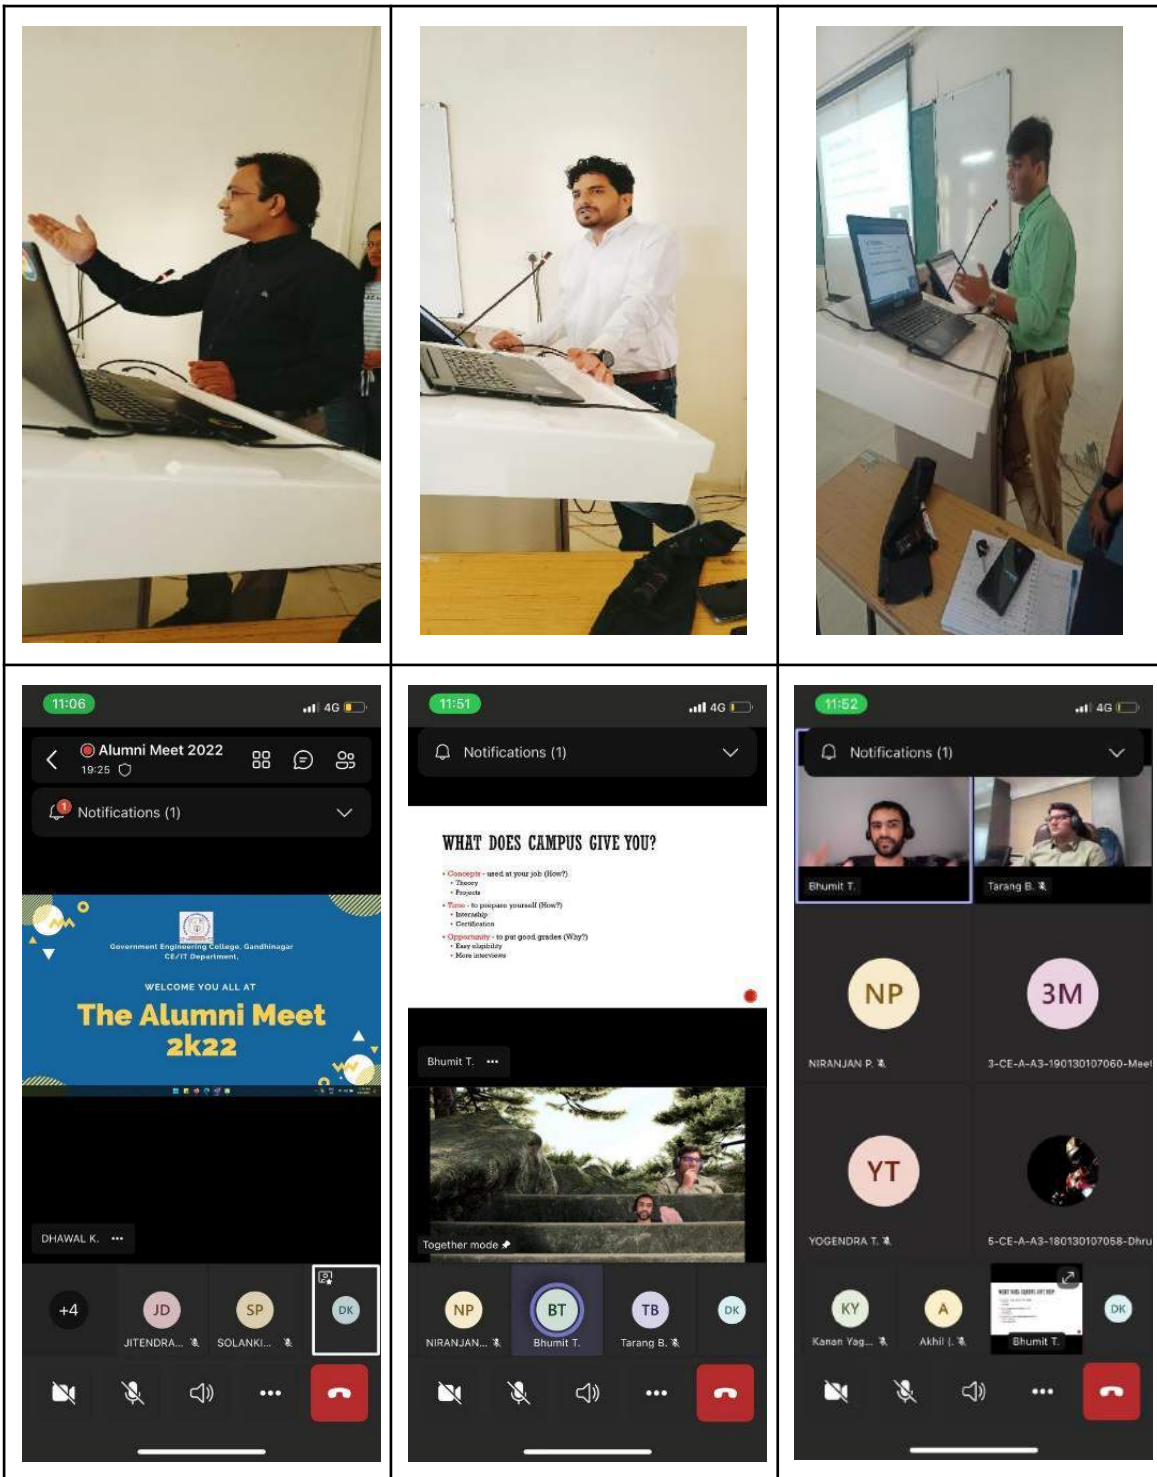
11:06
4G
Alumni Meet 2022
19:25
Notifications (1)
Government Engineering College, Gandhinagar
CE/IT Department,
WELCOME YOU ALL AT
The Alumni Meet 2k22
DHAWAL K. ...
+4
JD
JITENDRA...
SP
SOLANKI...
DK

11:51
4G
Notifications (1)
WHAT DOES CAMPUS GIVE YOU?
• Concepts - used at your job (How?)
• Theory
• Projects
• Time - to prepare yourself (How?)
• Internship
• Certification
• Opportunity - to put good grades (Why?)
• Easy eligibility
• More interviews
Bhumit T. ...
Together mode
NP
NIRANJAN...
BT
Bhumit T.
TB
Tarang B.
DK

11:52
4G
Notifications (1)
Bhumit T.
Tarang B.
NP
NIRANJAN P.
3M
3-CE-A-A3-190130107060-Meel
YT
YOGENDRA T.
5-CE-A-A3-180130107058-Dhru
KY
Kanan Yag...
A
Akhil I.
Bhumit T.
DK